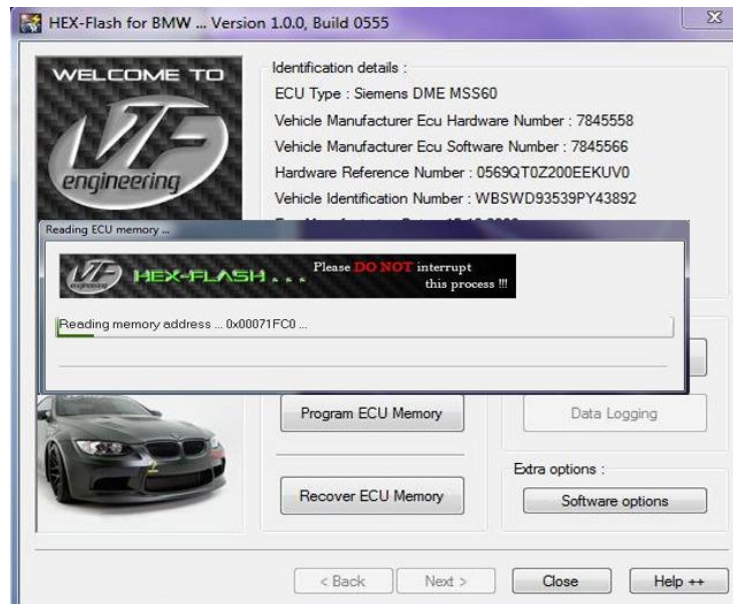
HEX-Flash for BMW ... Version 1.0.0, Build 0555

WELCOME TO

VF engineering

Identification details :

ECU Type : Siemens DME MSS60

Vehicle Manufacturer Ecu Hardware Number : 7845558

Vehicle Manufacturer Ecu Software Number : 7845566

Hardware Reference Number : 0569QT0Z200EEKUV0

Vehicle Identification Number : WBSWD93539PY43892

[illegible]

Reading ECU memory ...

VF HEX-FLASH . . .

Please DO NOT interrupt this process !!!

Reading memory address ... 0x00071FC0 ...

Program ECU Memory

Data Logging

Extra options :

Recover ECU Memory

Software options

< Back

Next >

Close

Help ++